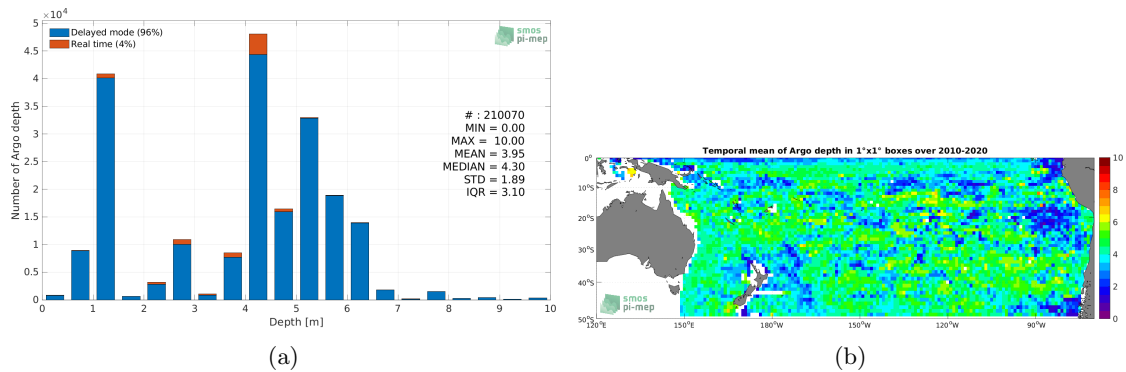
$\times10^4$

5

4.5

4

3.5

3

2.5

2

1.5

1

0.5

0

Number of Argo depth

Delayed mode (96%)
Real time (4%)

smos
pi-mep

# : 210070
MIN = 0.00
MAX = 10.00
MEAN = 3.95
MEDIAN = 4.30
STD = 1.89
IQR = 3.10

0 1 2 3 4 5 6 7 8 9 10

Depth [m]

(a)

Temporal mean of Argo depth in 1°x1° boxes over 2010-2020

0°
10°S
20°S
30°S
40°S
50°S

120°E 150°E 180°W 150°W 120°W 90°W

10
8
6
4
2
0

smos
pi-mep

(b)